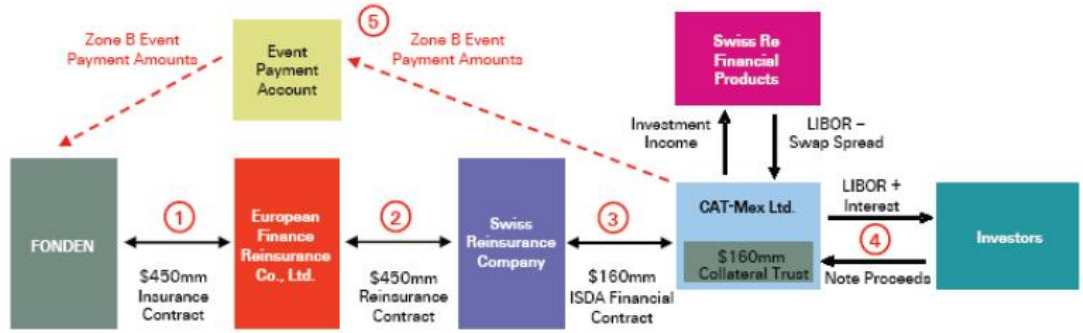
Zone B Event Payment Amounts

Event Payment Account

5

Zone B Event Payment Amounts

Swiss Re Financial Products

Investment Income

LIBOR – Swap Spread

FONDEN

1

$450mm Insurance Contract

European Finance Reinsurance Co., Ltd.

2

$450mm Reinsurance Contract

Swiss Reinsurance Company

3

$160mm ISDA Financial Contract

CAT-Mex Ltd.

$160mm Collateral Trust

LIBOR + Interest

4

Note Proceeds

Investors